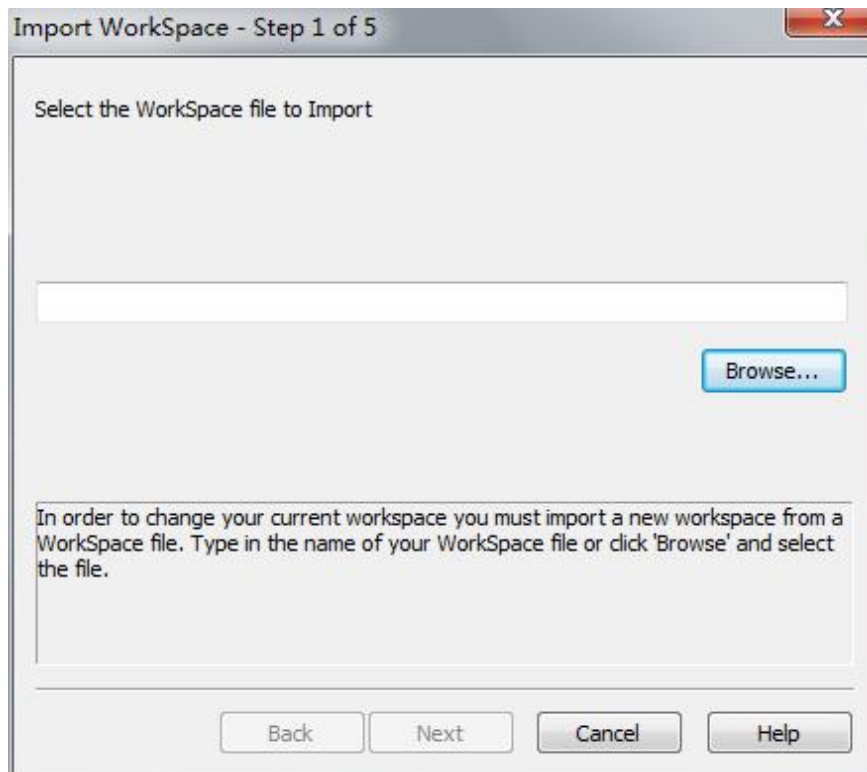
Import WorkSpace - Step 1 of 5

Select the WorkSpace file to Import

Browse...

In order to change your current workspace you must import a new workspace from a WorkSpace file. Type in the name of your WorkSpace file or click 'Browse' and select the file.

Back
Next
Cancel
Help